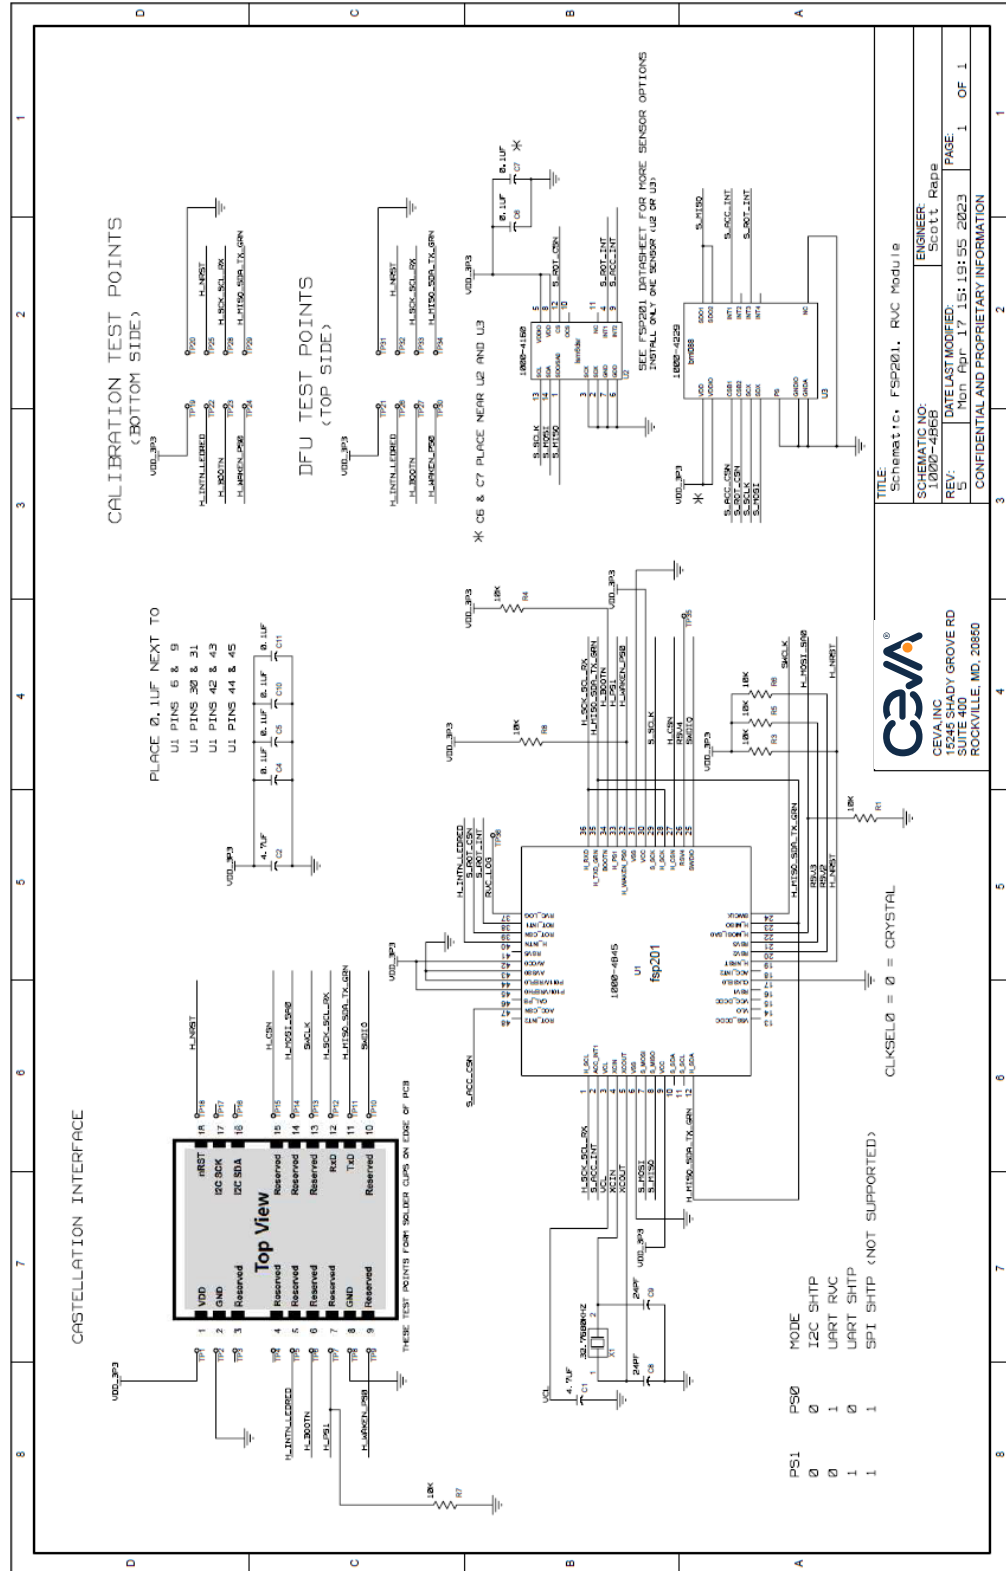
CALIBRATION TEST POINTS
(BOTTOM SIDE)

VDD_3P3
H_INTN_LEDRED
H_BOOTN
H_WAKEN_PS0
TP19
TP22
TP23
TP24
TP20
TP25
TP28
TP29
H_NRST
H_SCK_SCL_RX
H_MISO_SDA_TX_GRN

DFU TEST POINTS
(TOP SIDE)

VDD_3P3
H_INTN_LEDRED
H_BOOTN
H_WAKEN_PS0
TP21
TP26
TP27
TP30
TP31
TP32
TP33
TP34
H_NRST
H_SCK_SCL_RX
H_MISO_SDA_TX_GRN

PLACE 0.1UF NEXT TO
U1 PINS 8 & 9
U1 PINS 30 & 31
U1 PINS 42 & 43
U1 PINS 44 & 45

VDD_3P3
4.7UF C2
0.1UF C4
0.1UF C5
0.1UF C10
0.1UF C11

CASTELLATION INTERFACE

VDD_3P3
Top View
VDD
GND
Reserved
Reserved
Reserved
Reserved
Reserved
GND
Reserved
nRST
I2C SCK
I2C SDA
Reserved
Reserved
Reserved
RxD
TxD
Reserved
H_INTN_LEDRED
H_BOOTN
H_PS1
H_WAKEN_PS0
H_NRST
H_CSN
H_MOSI_SA0
SWCLK
H_SCK_SCL_RX
H_MISO_SDA_TX_GRN
SWDIO
THESE TEST POINTS FORM SOLDER CLIPS ON EDGE OF PCB
10K R7

VDD_3P3
1000-4045
U1
fsp201
H_INTN_LEDRED
S_ROT_CSN
S_ROT_INT
RVC_LOG
TP36
S_ACC_CSN
H_SCK_SCL_RX
S_ACC_INT
XCL
XCIN
XCOUT
S_MOSI
S_MISO
H_MISO_SDA_TX_GRN
H_MISO_SDA_TX_GRN
RSV3
RSV2
H_NRST
H_SCK_SCL_RX
H_BOOTN
H_PS1
H_WAKEN_PS0
S_SCLK
H_CSN
RSV4
SWDIO
VDD_3P3
10K R4
10K R8
10K R6
10K R5
10K R3
10K R1
SWCLK
H_MOSI_SA0
H_NRST
TP35
VDD_3P3

CLKSEL0 = 0 = CRYSTAL

XCL
4.7UF C1
32.768KHZ X1
24PF C8
24PF C9
VDD_3P3

PS1 PS0 MODE
0 0 I2C SHTP
0 1 UART RVC
1 0 UART SHTP
1 1 SPI SHTP (NOT SUPPORTED)

VDD_3P3
0.1UF C6
0.1UF C7
1000-4160
bmi088
U2
S_ROT_CSN
S_ROT_INT
S_ACC_INT
S_SCLK
S_MOSI
S_MISO
* C6 & C7 PLACE NEAR U2 AND U3
SEE FSP201 DATASHEET FOR MORE SENSOR OPTIONS
INSTALL ONLY ONE SENSOR (U2 OR U3)

VDD_3P3
1000-4229
bmi088
U3
S_ACC_CSN
S_ROT_CSN
S_SCLK
S_MOSI
S_MISO
S_ACC_INT
S_ROT_INT

CEVA, INC
15245 SHADY GROVE RD
SUITE 400
ROCKVILLE, MD, 20850

TITLE:
Schematic, FSP201, RVC Module
SCHEMATIC NO:
1000-4868
ENGINEER:
Scott Rape
REV:
5
DATE LAST MODIFIED:
Mon Apr 17 15:19:55 2023
PAGE:
1 OF 1
CONFIDENTIAL AND PROPRIETARY INFORMATION

D C B A
1 2 3 4 5 6 7 8